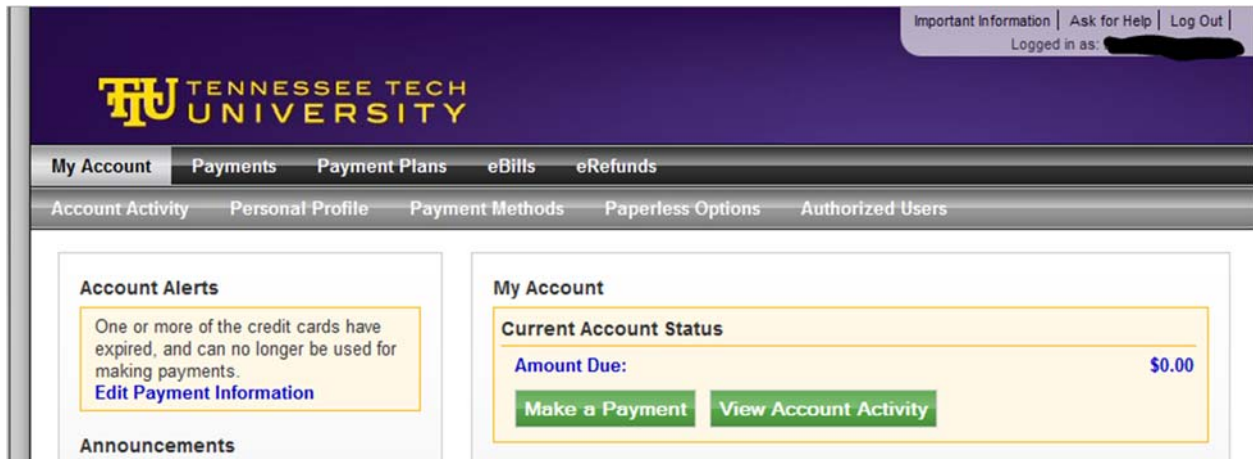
Important Information | Ask for Help | Log Out |
Logged in as: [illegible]

TTU TENNESSEE TECH UNIVERSITY

My Account Payments Payment Plans eBills eRefunds

Account Activity Personal Profile Payment Methods Paperless Options Authorized Users

Account Alerts

One or more of the credit cards have expired, and can no longer be used for making payments.
Edit Payment Information

Announcements

My Account

Current Account Status

Amount Due: $0.00

Make a Payment View Account Activity